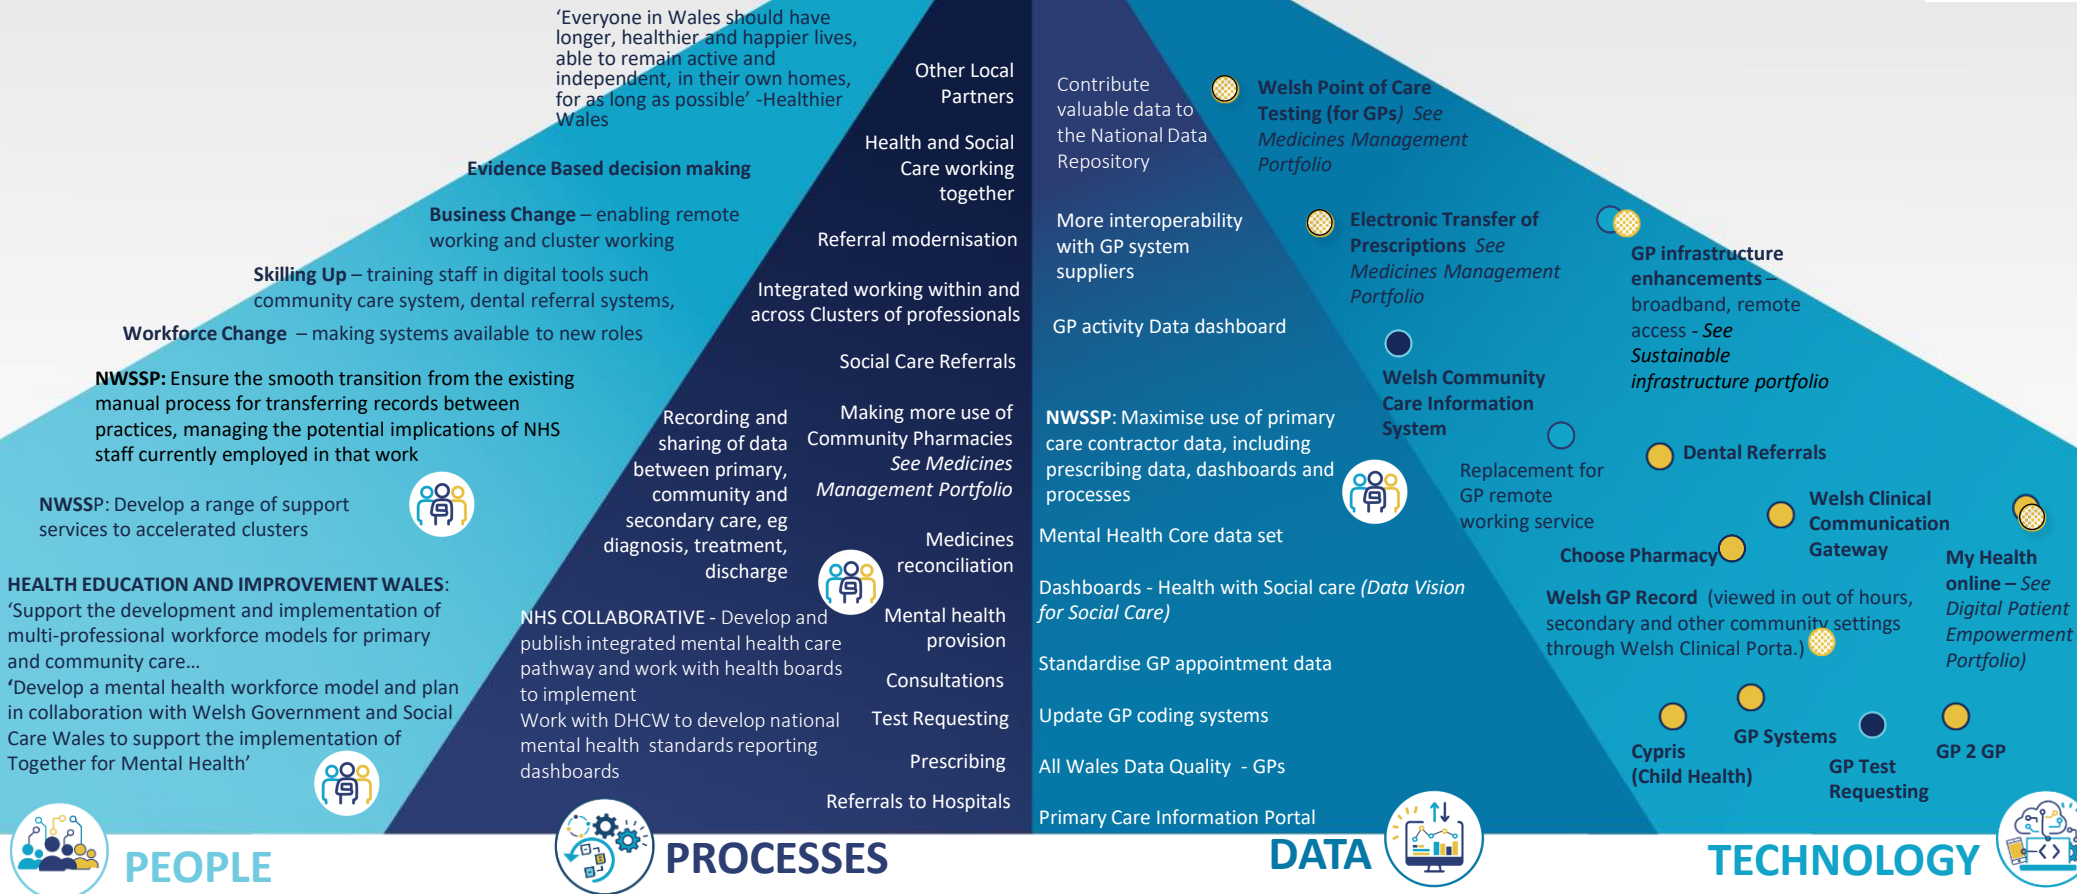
'Everyone in Wales should have longer, healthier and happier lives, able to remain active and independent, in their own homes, for as long as possible' -Healthier Wales

Evidence Based decision making

Business Change – enabling remote working and cluster working

Skilling Up – training staff in digital tools such community care system, dental referral systems,

Workforce Change – making systems available to new roles

NWSSP: Ensure the smooth transition from the existing manual process for transferring records between practices, managing the potential implications of NHS staff currently employed in that work

NWSSP: Develop a range of support services to accelerated clusters

HEALTH EDUCATION AND IMPROVEMENT WALES: 'Support the development and implementation of multi-professional workforce models for primary and community care…
'Develop a mental health workforce model and plan in collaboration with Welsh Government and Social Care Wales to support the implementation of Together for Mental Health'

PEOPLE

Other Local Partners

Health and Social Care working together

Referral modernisation

Integrated working within and across Clusters of professionals

Social Care Referrals

Recording and sharing of data between primary, community and secondary care, eg diagnosis, treatment, discharge

Making more use of Community Pharmacies See Medicines Management Portfolio

Medicines reconciliation

NHS COLLABORATIVE - Develop and publish integrated mental health care pathway and work with health boards to implement
Work with DHCW to develop national mental health standards reporting dashboards

Mental health provision

Consultations

Test Requesting

Prescribing

Referrals to Hospitals

PROCESSES

Contribute valuable data to the National Data Repository

More interoperability with GP system suppliers

GP activity Data dashboard

NWSSP: Maximise use of primary care contractor data, including prescribing data, dashboards and processes

Mental Health Core data set

Dashboards - Health with Social care (Data Vision for Social Care)

Standardise GP appointment data

Update GP coding systems

All Wales Data Quality - GPs

Primary Care Information Portal

DATA

Welsh Point of Care Testing (for GPs) See Medicines Management Portfolio

Electronic Transfer of Prescriptions See Medicines Management Portfolio

GP infrastructure enhancements – broadband, remote access - See Sustainable infrastructure portfolio

Welsh Community Care Information System

Replacement for GP remote working service

Dental Referrals

Welsh Clinical Communication Gateway

Choose Pharmacy

My Health online – See Digital Patient Empowerment Portfolio)

Welsh GP Record (viewed in out of hours, secondary and other community settings through Welsh Clinical Porta.)

Cypris (Child Health)

GP Systems

GP Test Requesting

GP 2 GP

TECHNOLOGY